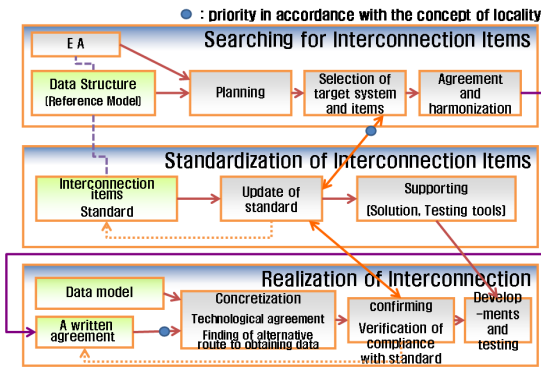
: priority in accordance with the concept of locality

Searching for Interconnection Items

E A

Data Structure
[Reference Model]

Planning

Selection of target system and items

Agreement and harmonization

Standardization of Interconnection Items

Interconnection items Standard

Update of standard

Supporting
[Solution, Testing tools]

Realization of Interconnection

Data model

A written agreement

Concretization
Technological agreement
Finding of alternative route to obtaining data

confirming
Verification of compliance with standard

Develop-ments and testing